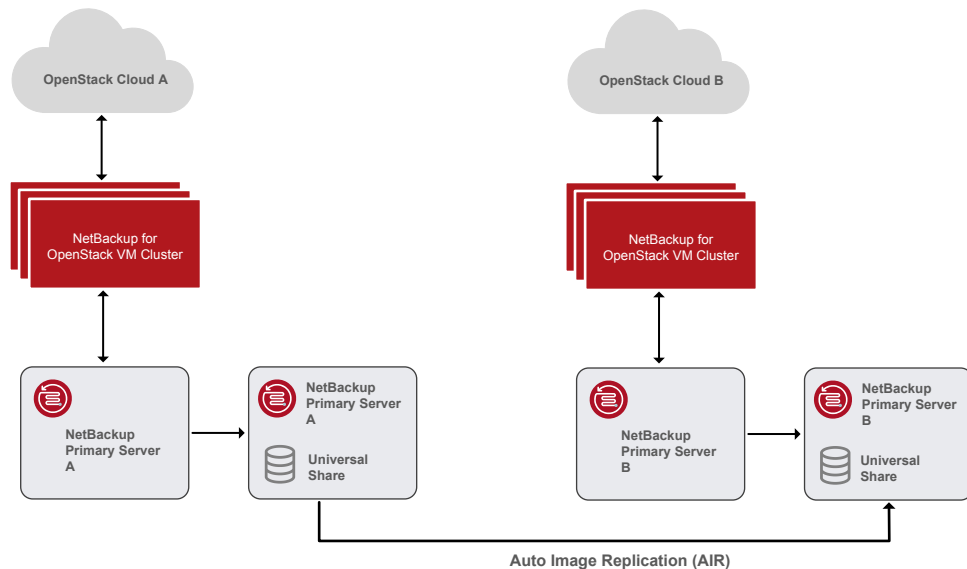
OpenStack Cloud A

OpenStack Cloud B

NetBackup for OpenStack VM Cluster

NetBackup for OpenStack VM Cluster

NetBackup Primary Server A

NetBackup Primary Server A

Universal Share

NetBackup Primary Server B

NetBackup Primary Server B

Universal Share

Auto Image Replication (AIR)